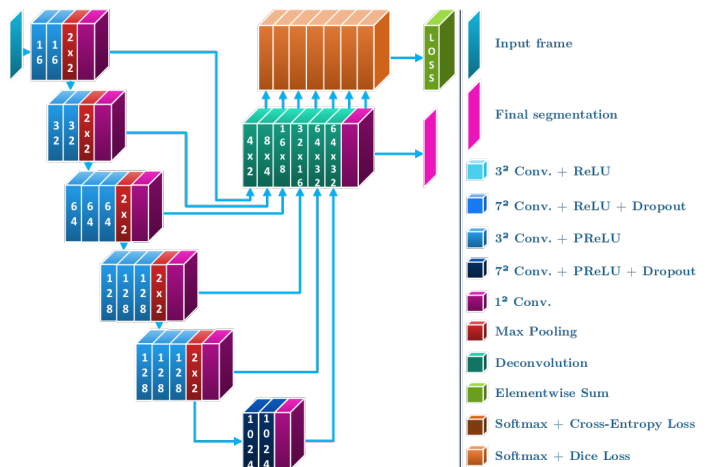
1 6
1 6
2 x 2

3 2
3 2
2 x 2

6 4
6 4
6 4
2 x 2

1 2 8
1 2 8
1 2 8
2 x 2

1 2 8
1 2 8
1 2 8
2 x 2

1 0 2 4
1 0 2 4

4 x 2
8 x 4
1 6 x 8
3 2 x 1 6
6 4 x 3 2
6 4 x 3 2

L O S S

Input frame

Final segmentation

$3^2$ Conv. + ReLU

$7^2$ Conv. + ReLU + Dropout

$3^2$ Conv. + PReLU

$7^2$ Conv. + PReLU + Dropout

$1^2$ Conv.

Max Pooling

Deconvolution

Elementwise Sum

Softmax + Cross-Entropy Loss

Softmax + Dice Loss